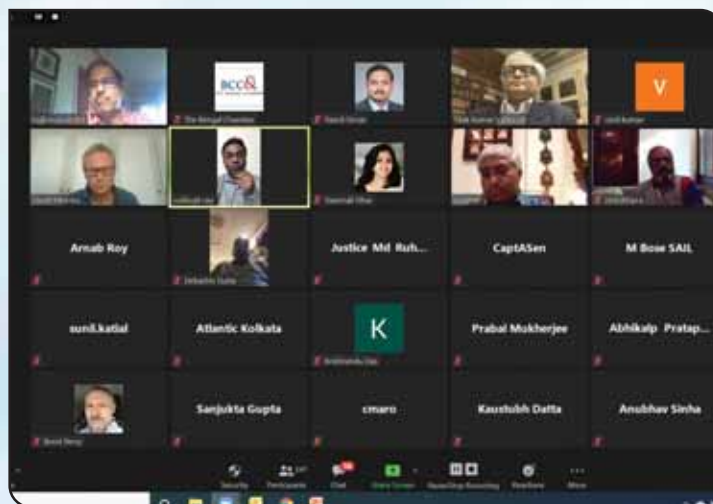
BCC&I

The Bengal Chamber

V

Arnab Roy

Justice Md Ruh...

CaptASen

M Bose SAIL

sunil.katial

Atlantic Kolkata

K

Prabal Mukherjee

Abhikalp Pratap...

Sanjukta Gupta

cmaro

Kaustubh Datta

Anubhav Sinha

Security

Participants

Chat

Share Screen

Pause/Stop Recording

Reactions

More